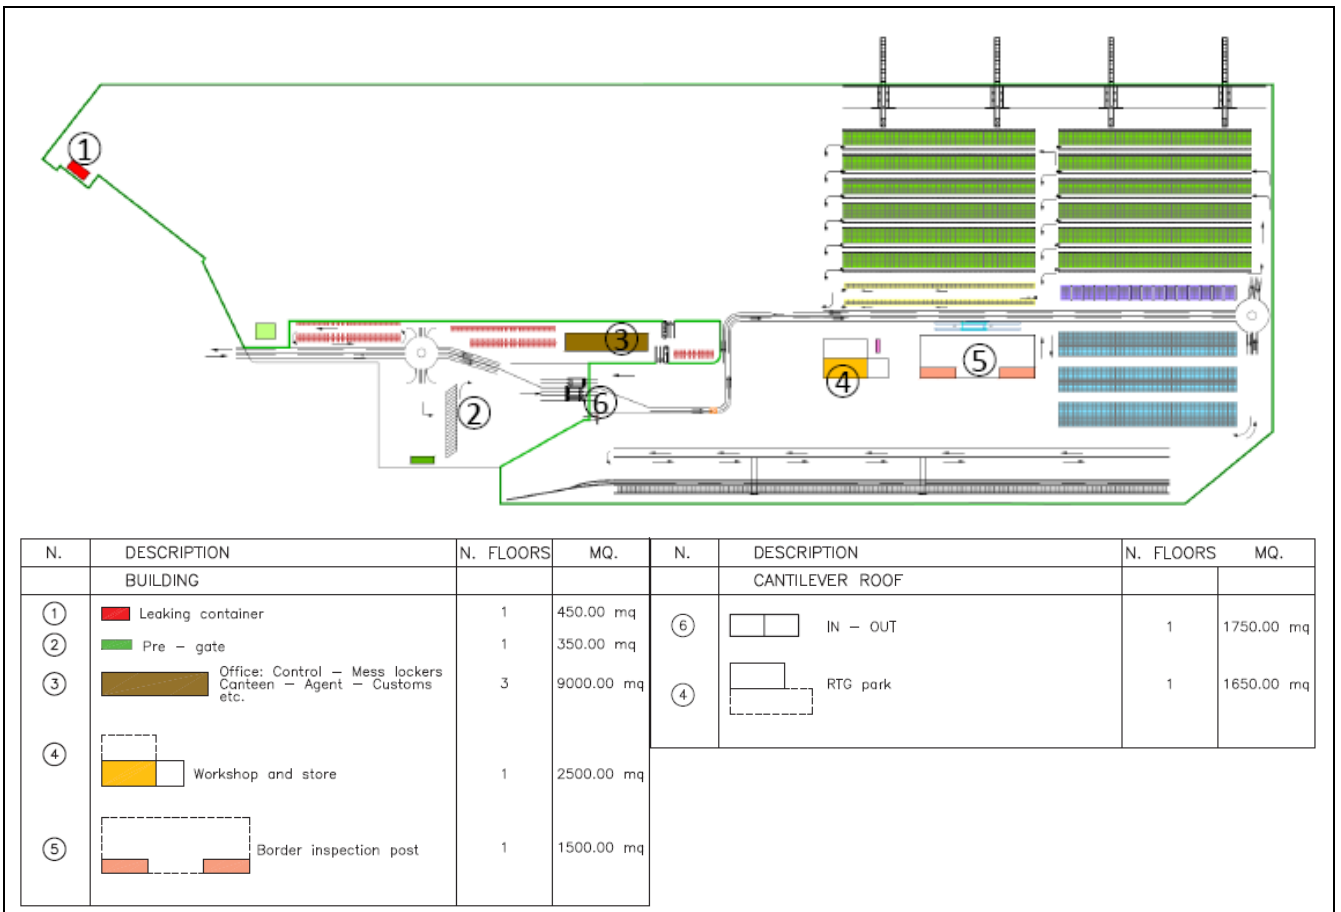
1
2
3
4
5
6

| N. | DESCRIPTION | N. FLOORS | MQ. |
|---|---|---|---|
| | BUILDING | | |
| 1 | Leaking container | 1 | 450.00 mq |
| 2 | Pre - gate | 1 | 350.00 mq |
| 3 | Office: Control - Mess lockers Canteen - Agent - Customs etc. | 3 | 9000.00 mq |
| 4 | Workshop and store | 1 | 2500.00 mq |
| 5 | Border inspection post | 1 | 1500.00 mq |

| N. | DESCRIPTION | N. FLOORS | MQ. |
|---|---|---|---|
| | CANTILEVER ROOF | | |
| 6 | IN - OUT | 1 | 1750.00 mq |
| 4 | RTG park | 1 | 1650.00 mq |